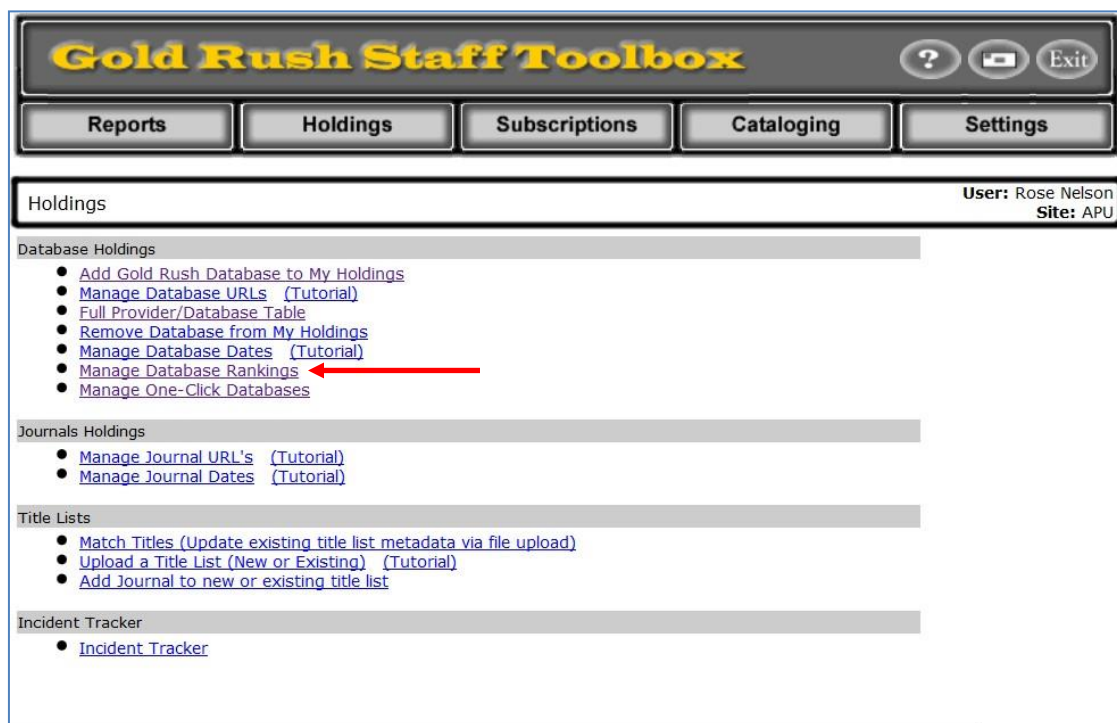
Gold Rush Staff Toolbox

?

Exit

Reports

Holdings

Subscriptions

Cataloging

Settings

Holdings

User: Rose Nelson
Site: APU

Database Holdings

- Add Gold Rush Database to My Holdings
- Manage Database URLs (Tutorial)
- Full Provider/Database Table
- Remove Database from My Holdings
- Manage Database Dates (Tutorial)
- Manage Database Rankings
- Manage One-Click Databases

Journals Holdings

- Manage Journal URL's (Tutorial)
- Manage Journal Dates (Tutorial)

Title Lists

- Match Titles (Update existing title list metadata via file upload)
- Upload a Title List (New or Existing) (Tutorial)
- Add Journal to new or existing title list

Incident Tracker

- Incident Tracker